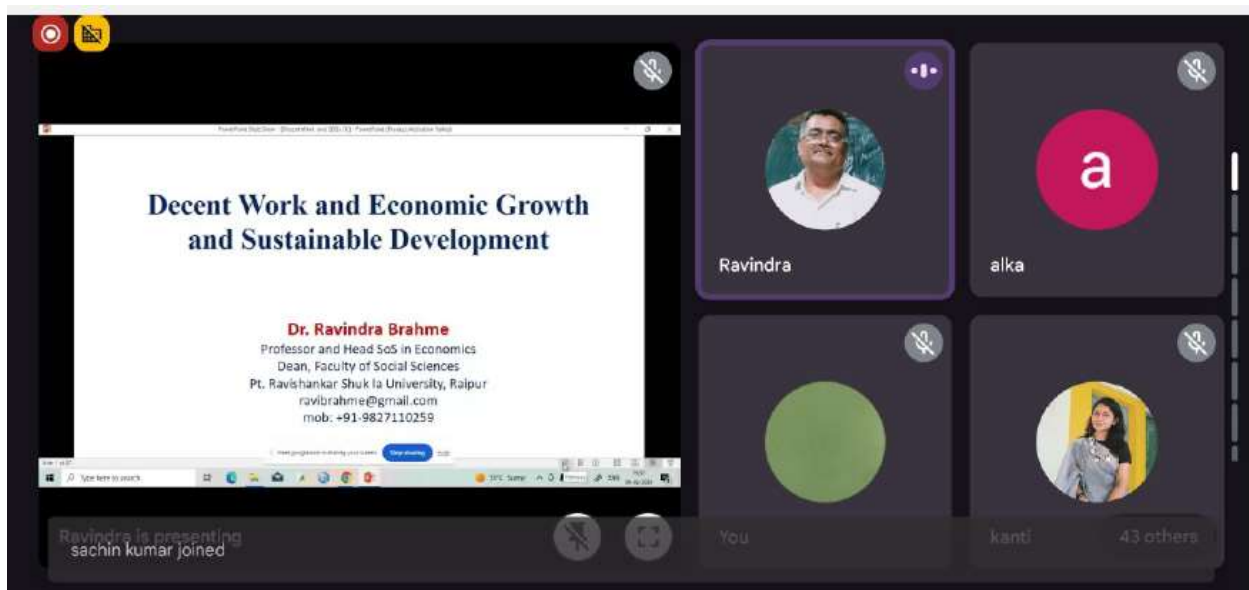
Decent Work and Economic Growth and Sustainable Development

Dr. Ravindra Brahme
Professor and Head SoS in Economics
Dean, Faculty of Social Sciences
Pt. Ravishankar Shuk la University, Raipur
ravibrahme@gmail.com
mob: +91-9827110259

Stop sharing

Type here to search

a

Ravindra

alka

Ravindra is presenting

sachin kumar joined

You

kanti

43 others